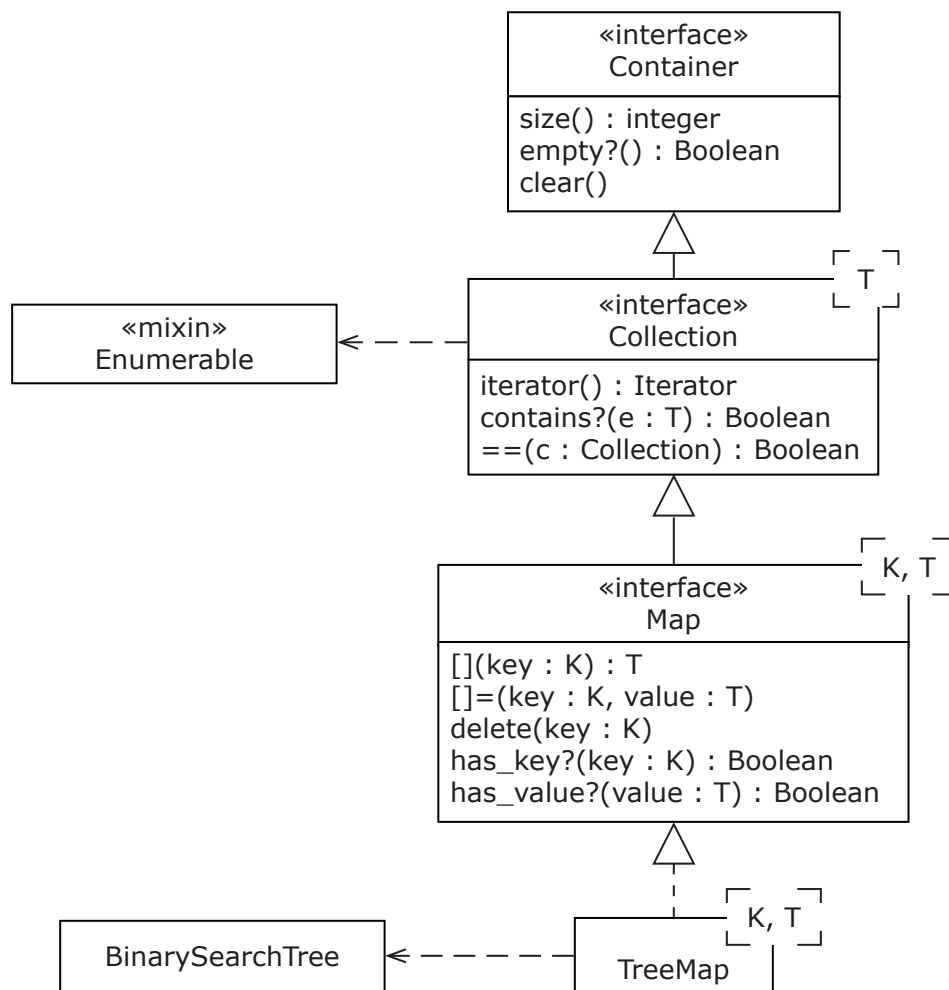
«interface»
Container

size() : integer
empty?() : Boolean
clear()

T

«interface»
Collection

«mixin»
Enumerable

iterator() : Iterator
contains?(e : T) : Boolean
==(c : Collection) : Boolean

K, T

«interface»
Map

[](key : K) : T
[]=(key : K, value : T)
delete(key : K)
has_key?(key : K) : Boolean
has_value?(value : T) : Boolean

K, T

BinarySearchTree

TreeMap